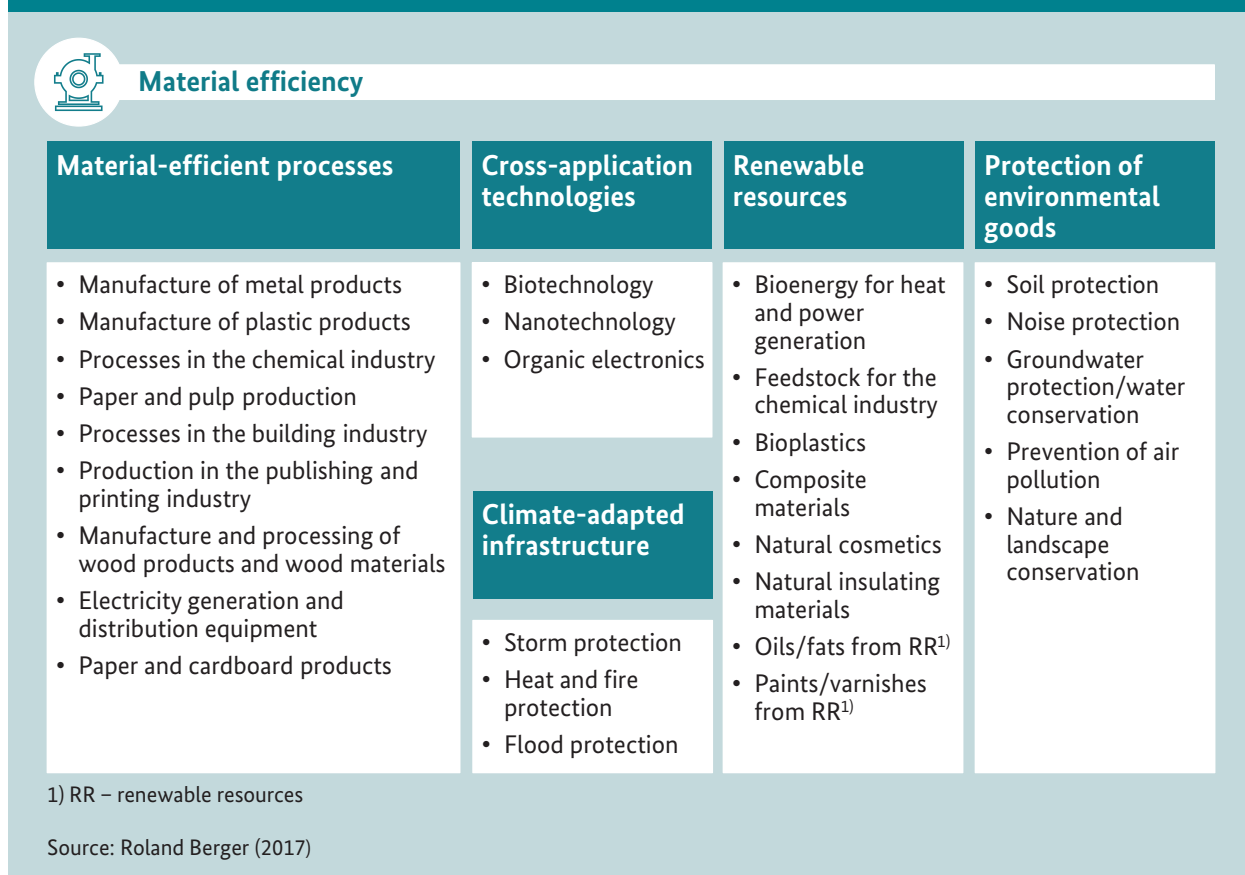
Material efficiency

Material-efficient processes

- Manufacture of metal products
- Manufacture of plastic products
- Processes in the chemical industry
- Paper and pulp production
- Processes in the building industry
- Production in the publishing and printing industry
- Manufacture and processing of wood products and wood materials
- Electricity generation and distribution equipment
- Paper and cardboard products

Cross-application technologies

- Biotechnology
- Nanotechnology
- Organic electronics

Climate-adapted infrastructure

- Storm protection
- Heat and fire protection
- Flood protection

Renewable resources

- Bioenergy for heat and power generation
- Feedstock for the chemical industry
- Bioplastics
- Composite materials
- Natural cosmetics
- Natural insulating materials
- Oils/fats from RR$^{1)}$
- Paints/varnishes from RR$^{1)}$

Protection of environmental goods

- Soil protection
- Noise protection
- Groundwater protection/water conservation
- Prevention of air pollution
- Nature and landscape conservation

1) RR – renewable resources

Source: Roland Berger (2017)